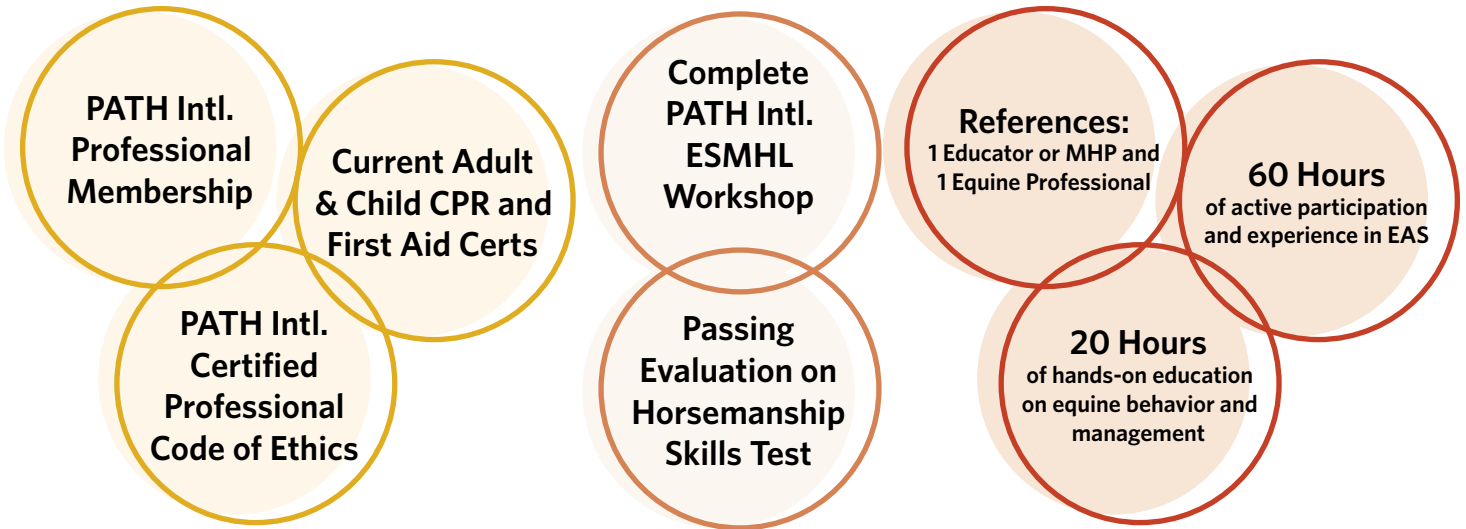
PATH Intl. Professional Membership

Current Adult & Child CPR and First Aid Certs

PATH Intl. Certified Professional Code of Ethics

Complete PATH Intl. ESMHL Workshop

Passing Evaluation on Horsemanship Skills Test

References:
1 Educator or MHP and 1 Equine Professional

60 Hours
of active participation and experience in EAS

20 Hours
of hands-on education on equine behavior and management